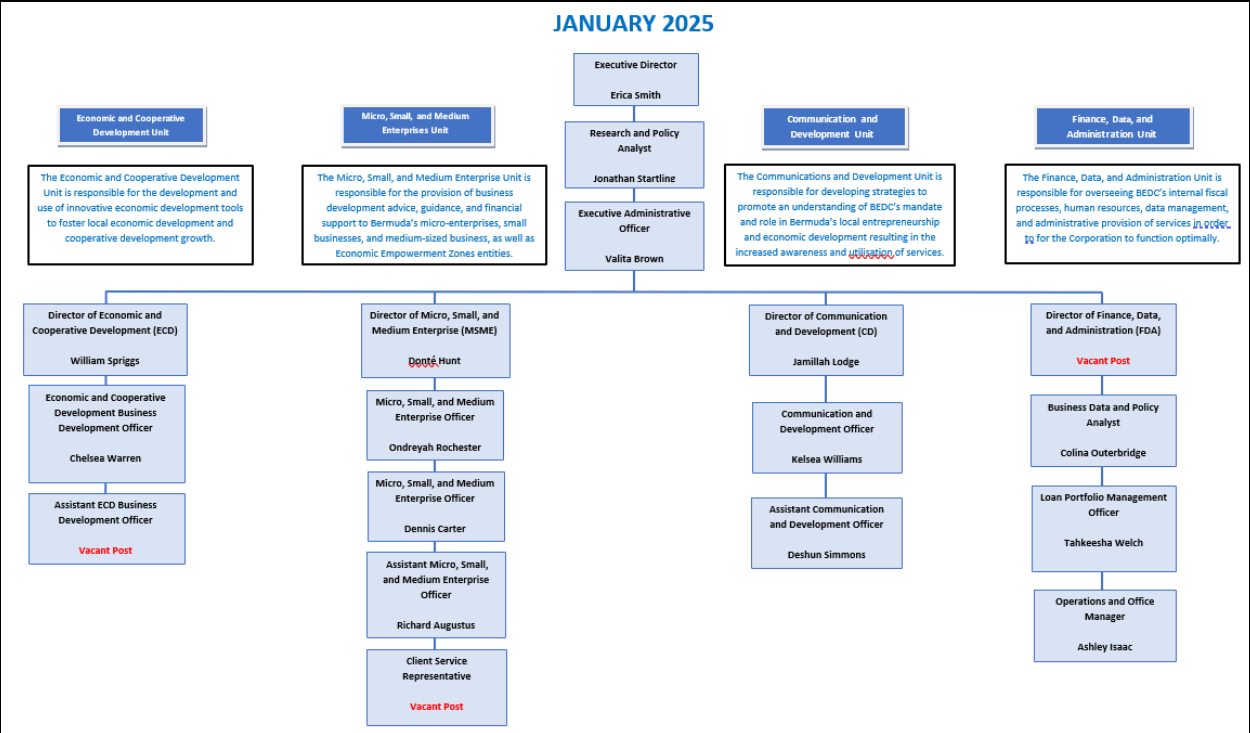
JANUARY 2025

Executive Director

Erica Smith

Research and Policy Analyst

Jonathan Startline

Executive Administrative Officer

Valita Brown

Economic and Cooperative Development Unit

The Economic and Cooperative Development Unit is responsible for the development and use of innovative economic development tools to foster local economic development and cooperative development growth.

Micro, Small, and Medium Enterprises Unit

The Micro, Small, and Medium Enterprise Unit is responsible for the provision of business development advice, guidance, and financial support to Bermuda's micro-enterprises, small businesses, and medium-sized business, as well as Economic Empowerment Zones entities.

Communication and Development Unit

The Communications and Development Unit is responsible for developing strategies to promote an understanding of BEDC's mandate and role in Bermuda's local entrepreneurship and economic development resulting in the increased awareness and utilisation of services.

Finance, Data, and Administration Unit

The Finance, Data, and Administration Unit is responsible for overseeing BEDC's internal fiscal processes, human resources, data management, and administrative provision of services in order to for the Corporation to function optimally.

Director of Economic and Cooperative Development (ECD)

William Spriggs

Economic and Cooperative Development Business Development Officer

Chelsea Warren

Assistant ECD Business Development Officer

Vacant Post

Director of Micro, Small, and Medium Enterprise (MSME)

Donté Hunt

Micro, Small, and Medium Enterprise Officer

Ondreyah Rochester

Micro, Small, and Medium Enterprise Officer

Dennis Carter

Assistant Micro, Small, and Medium Enterprise Officer

Richard Augustus

Client Service Representative

Vacant Post

Director of Communication and Development (CD)

Jamillah Lodge

Communication and Development Officer

Kelsea Williams

Assistant Communication and Development Officer

Deshun Simmons

Director of Finance, Data, and Administration (FDA)

Vacant Post

Business Data and Policy Analyst

Colina Outerbridge

Loan Portfolio Management Officer

Tahkeesha Welch

Operations and Office Manager

Ashley Isaac